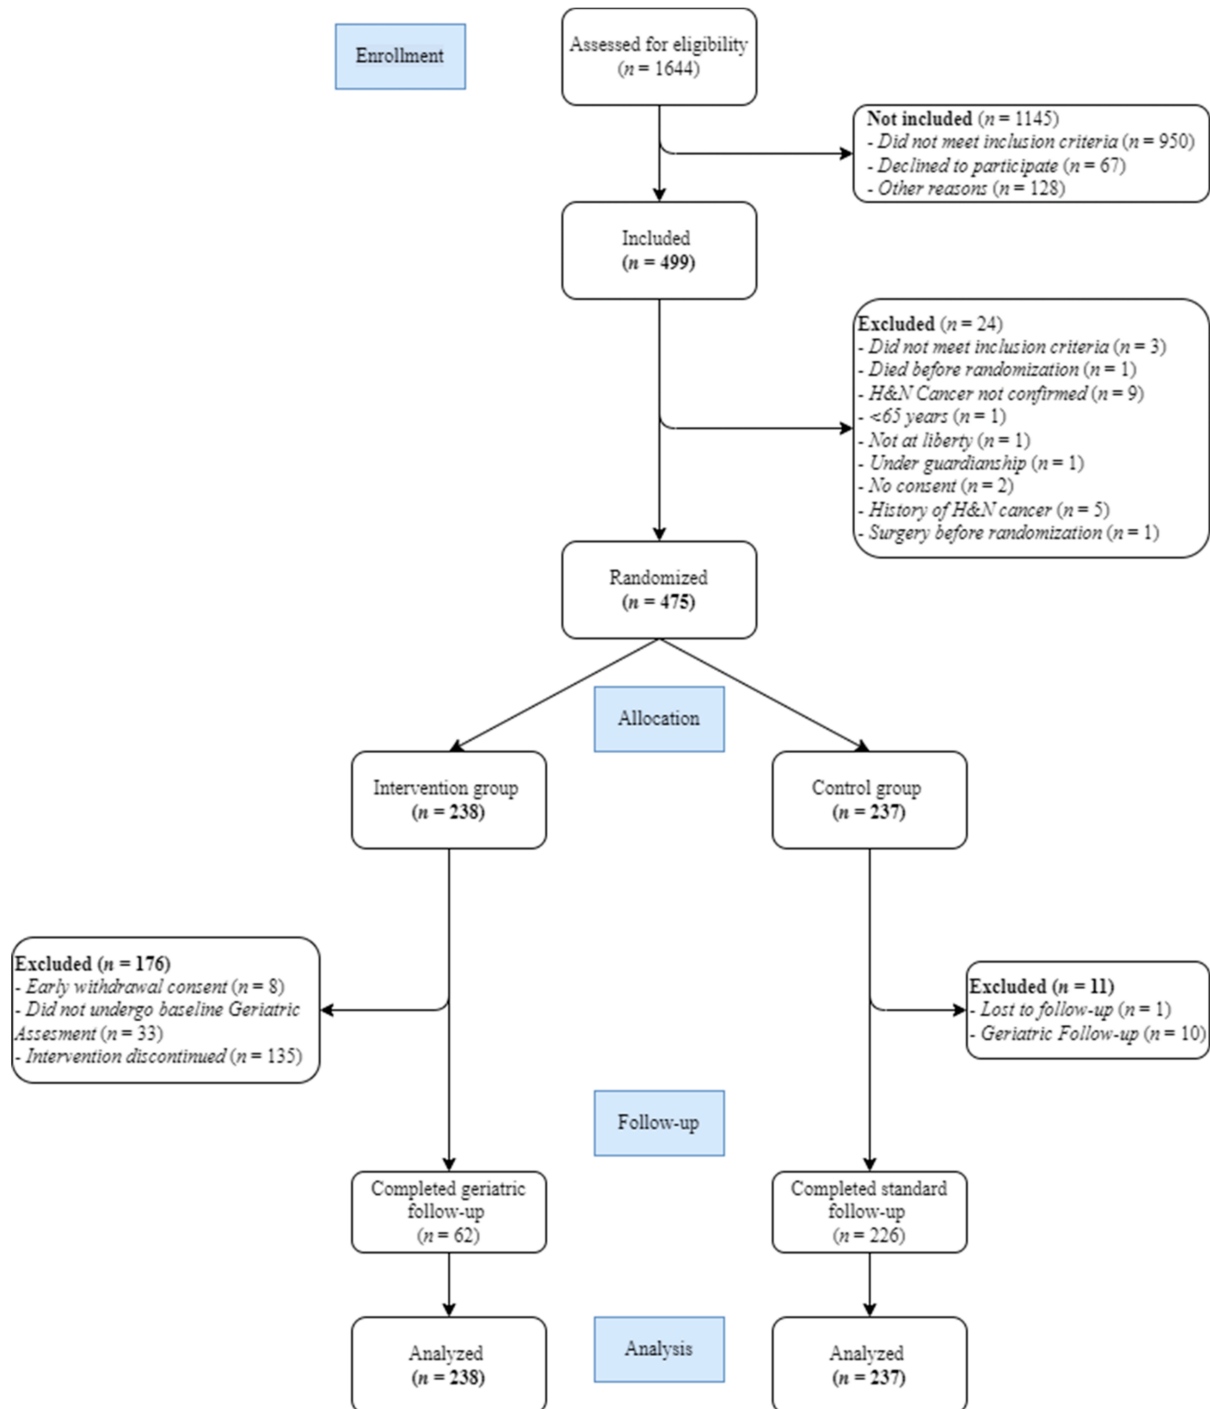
Enrollment

Assessed for eligibility
($n$ = 1644)

**Not included** ($n$ = 1145)
- *Did not meet inclusion criteria* ($n$ = 950)
- *Declined to participate* ($n$ = 67)
- *Other reasons* ($n$ = 128)

Included
**($n$ = 499)**

**Excluded** ($n$ = 24)
- *Did not meet inclusion criteria* ($n$ = 3)
- *Died before randomization* ($n$ = 1)
- *H&N Cancer not confirmed* ($n$ = 9)
- *<65 years* ($n$ = 1)
- *Not at liberty* ($n$ = 1)
- *Under guardianship* ($n$ = 1)
- *No consent* ($n$ = 2)
- *History of H&N cancer* ($n$ = 5)
- *Surgery before randomization* ($n$ = 1)

Randomized
**($n$ = 475)**

Allocation

Intervention group
**($n$ = 238)**

Control group
**($n$ = 237)**

**Excluded ($n$ = 176)**
- *Early withdrawal consent* ($n$ = 8)
- *Did not undergo baseline Geriatric Assesment* ($n$ = 33)
- *Intervention discontinued* ($n$ = 135)

**Excluded ($n$ = 11)**
- *Lost to follow-up* ($n$ = 1)
- *Geriatric Follow-up* ($n$ = 10)

Follow-up

Completed geriatric follow-up
($n$ = 62)

Completed standard follow-up
($n$ = 226)

Analysis

Analyzed
**($n$ = 238)**

Analyzed
**($n$ = 237)**